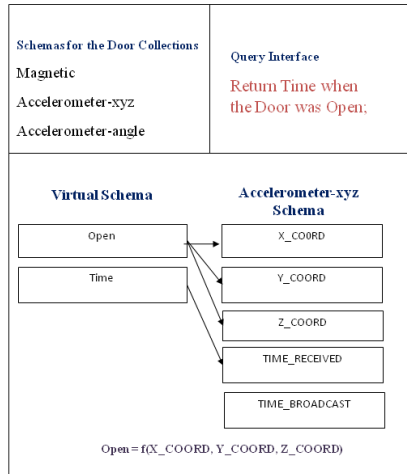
Schemas for the Door Collections
Magnetic
Accelerometer-xyz
Accelerometer-angle

Query Interface
Return Time when the Door was Open;

Virtual Schema

Accelerometer-xyz Schema

Open

Time

X_COORD

Y_COORD

Z_COORD

TIME_RECEIVED

TIME_BROADCAST

Open = f(X_COORD, Y_COORD, Z_COORD)